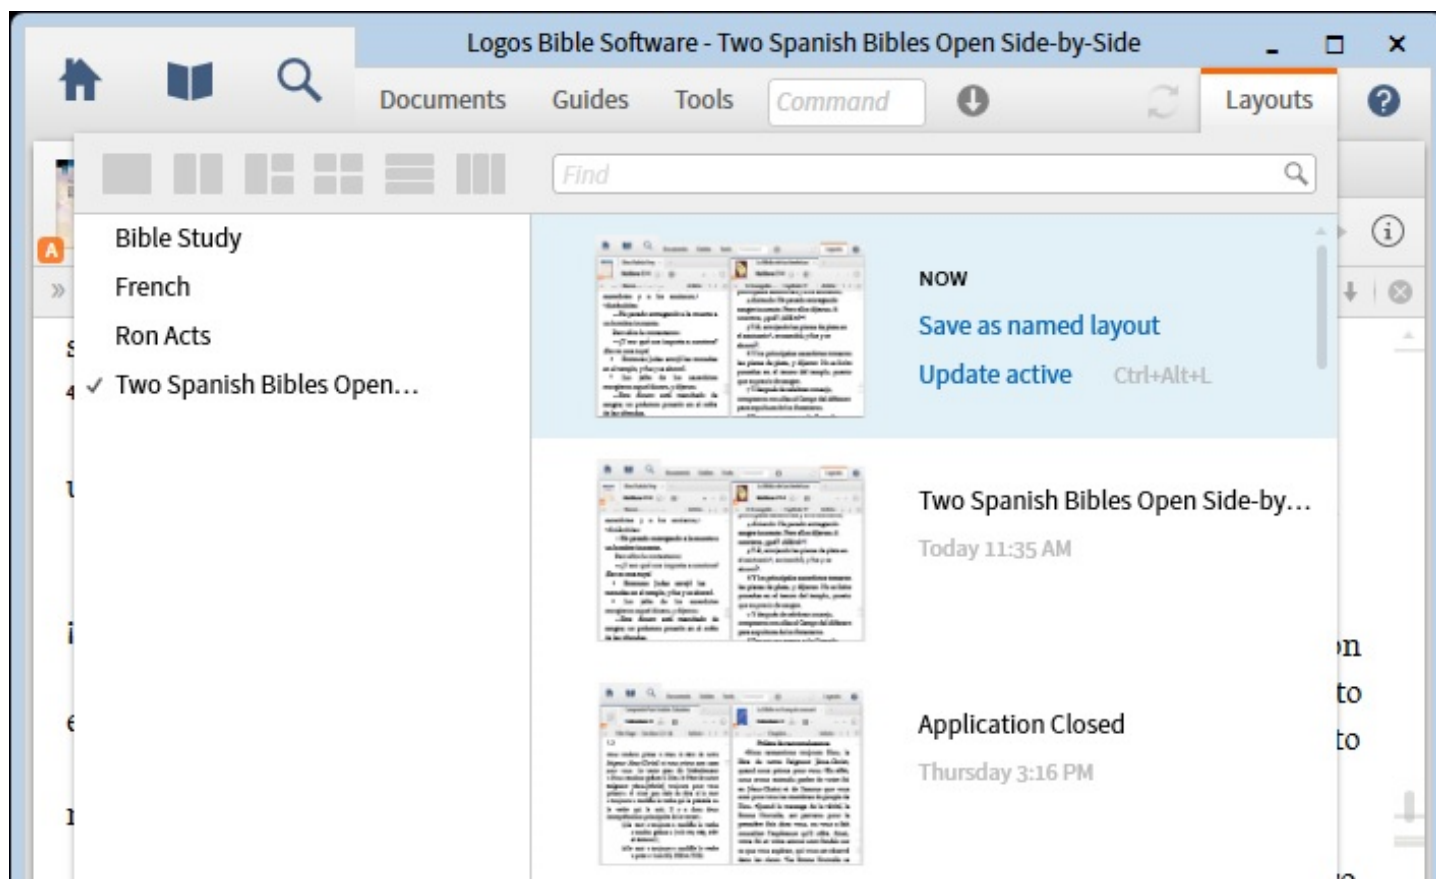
Logos Bible Software - Two Spanish Bibles Open Side-by-Side

Documents Guides Tools Command Layouts

Find

A

Bible Study
French
Ron Acts
✓ Two Spanish Bibles Open...

NOW
Save as named layout
Update active Ctrl+Alt+L

Two Spanish Bibles Open Side-by...
Today 11:35 AM

Application Closed
Thursday 3:16 PM